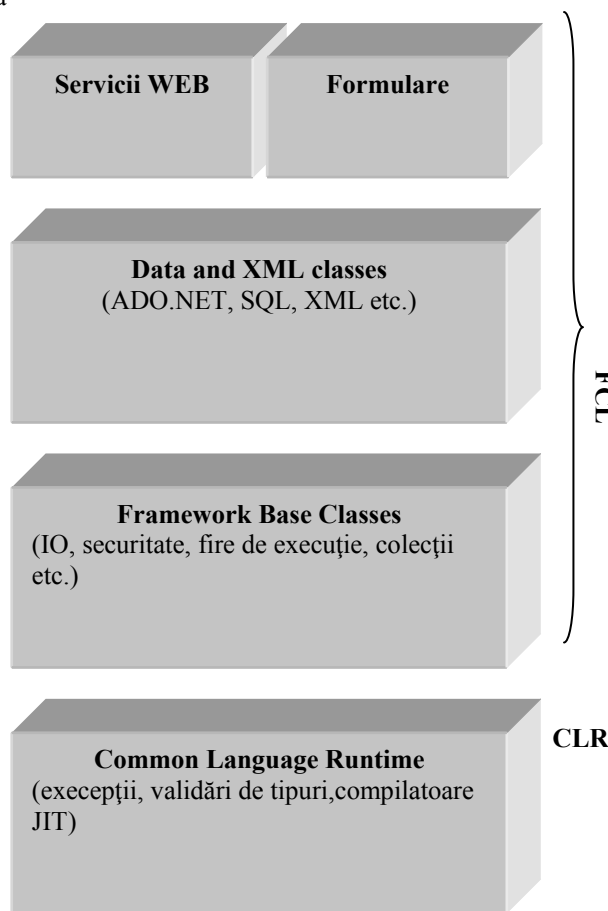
a

**Servicii WEB**

**Formulare**

**Data and XML classes**
(ADO.NET, SQL, XML etc.)

**Framework Base Classes**
(IO, securitate, fire de execuţie, colecţii etc.)

FCL

**Common Language Runtime**
(execepţii, validări de tipuri,compilatoare JIT)

**CLR**